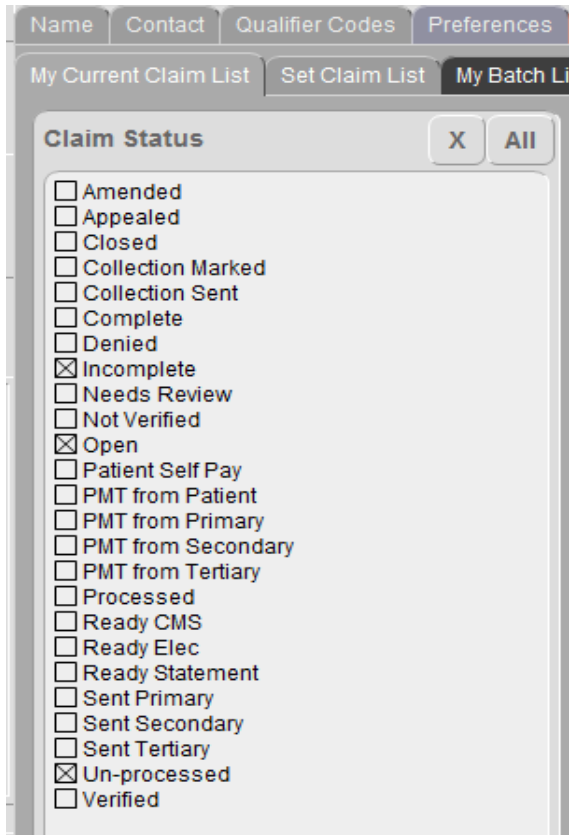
Name | Contact | Qualifier Codes | Preferences

My Current Claim List | Set Claim List | My Batch Li

Claim Status

X | All

☐ Amended
☐ Appealed
☐ Closed
☐ Collection Marked
☐ Collection Sent
☐ Complete
☐ Denied
☒ Incomplete
☐ Needs Review
☐ Not Verified
☒ Open
☐ Patient Self Pay
☐ PMT from Patient
☐ PMT from Primary
☐ PMT from Secondary
☐ PMT from Tertiary
☐ Processed
☐ Ready CMS
☐ Ready Elec
☐ Ready Statement
☐ Sent Primary
☐ Sent Secondary
☐ Sent Tertiary
☒ Un-processed
☐ Verified